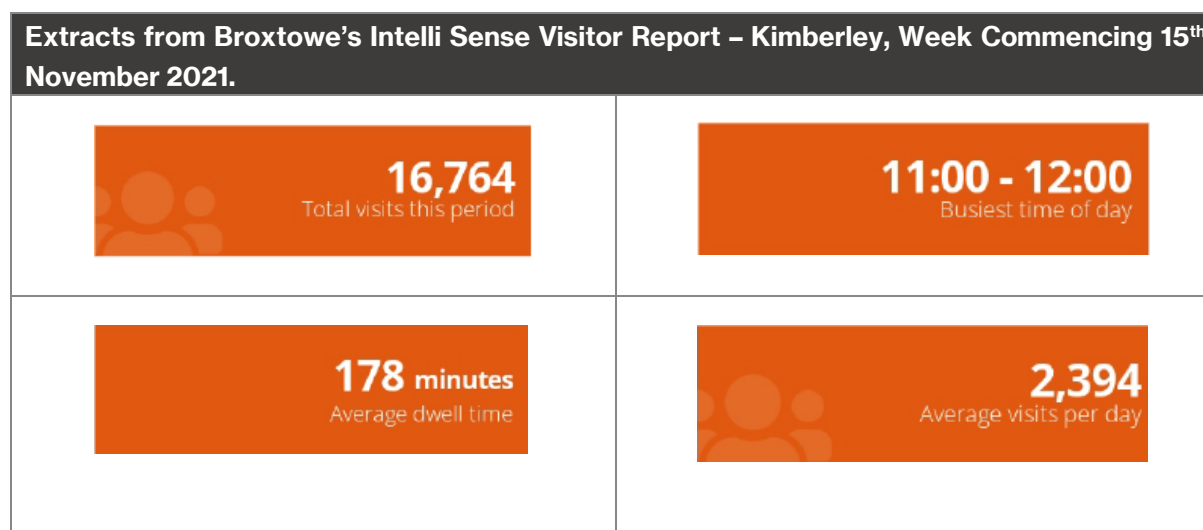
Extracts from Broxtowe's Intelli Sense Visitor Report – Kimberley, Week Commencing 15th November 2021.

| | |
|---|---|
| 16,764 Total visits this period | 11:00 - 12:00 Busiest time of day |
| 178 minutes Average dwell time | 2,394 Average visits per day |